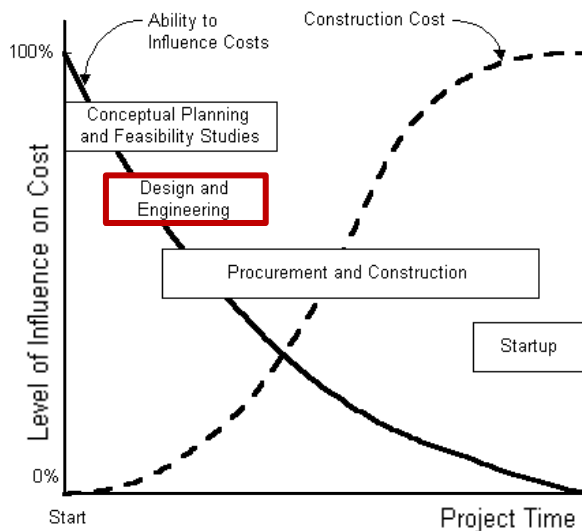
Ability to Influence Costs

Construction Cost

100%

Conceptual Planning and Feasibility Studies

Design and Engineering

Procurement and Construction

Startup

Level of Influence on Cost

0%

Start

Project Time